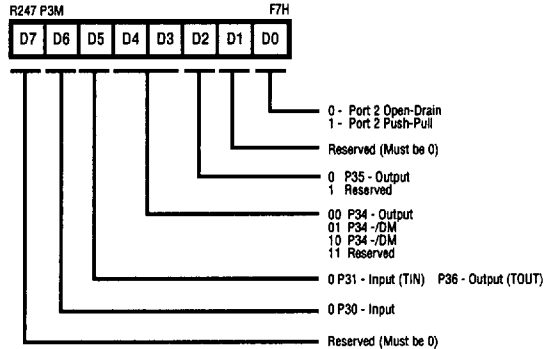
R247 P3M F7H

| D7 | D6 | D5 | D4 | D3 | D2 | D1 | D0 |
|---|---|---|---|---|---|---|---|

0 - Port 2 Open-Drain
1 - Port 2 Push-Pull

Reserved (Must be 0)

0 P35 - Output
1 Reserved

00 P34 - Output
01 P34 -/DM
10 P34 -/DM
11 Reserved

0 P31 - Input (TiN) P36 - Output (TOUT)

0 P30 - Input

Reserved (Must be 0)